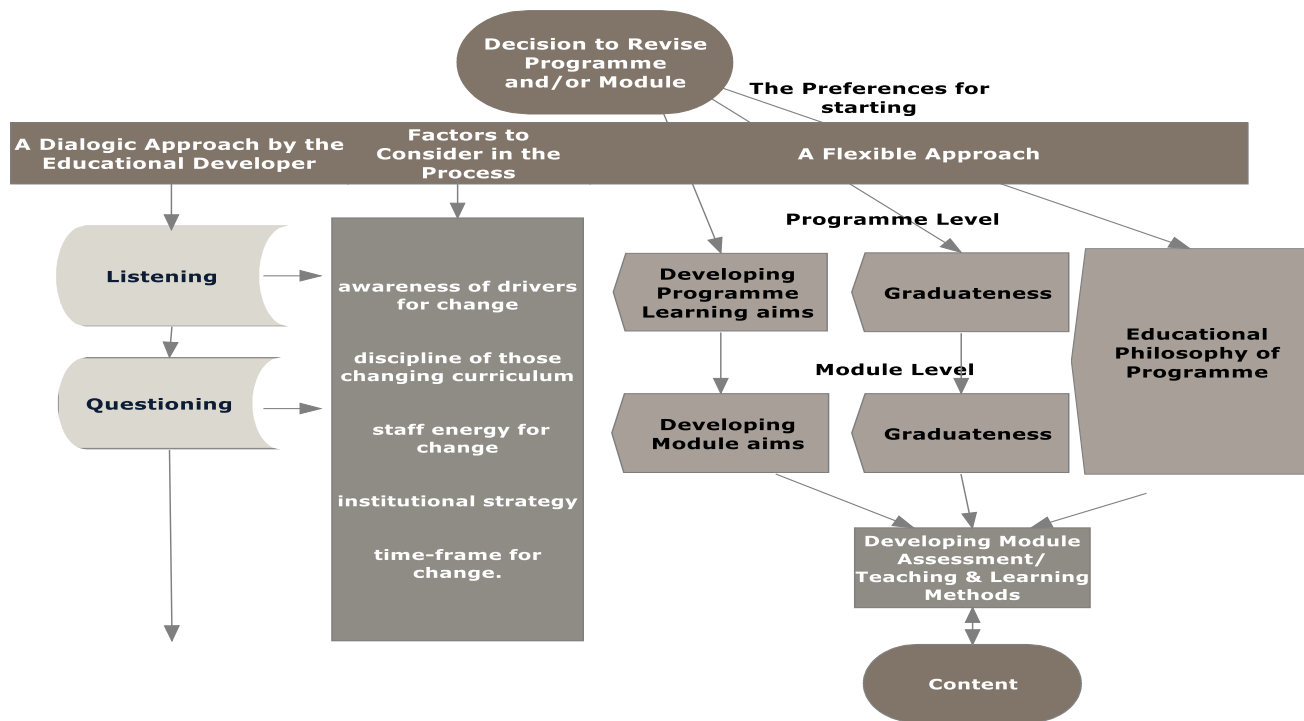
Decision to Revise Programme and/or Module

The Preferences for starting

A Dialogic Approach by the Educational Developer

Factors to Consider in the Process

A Flexible Approach

Listening

Questioning

awareness of drivers for change

discipline of those changing curriculum

staff energy for change

institutional strategy

time-frame for change.

Programme Level

Developing Programme Learning aims

Graduateness

Educational Philosophy of Programme

Module Level

Developing Module aims

Graduateness

Developing Module Assessment/ Teaching & Learning Methods

Content